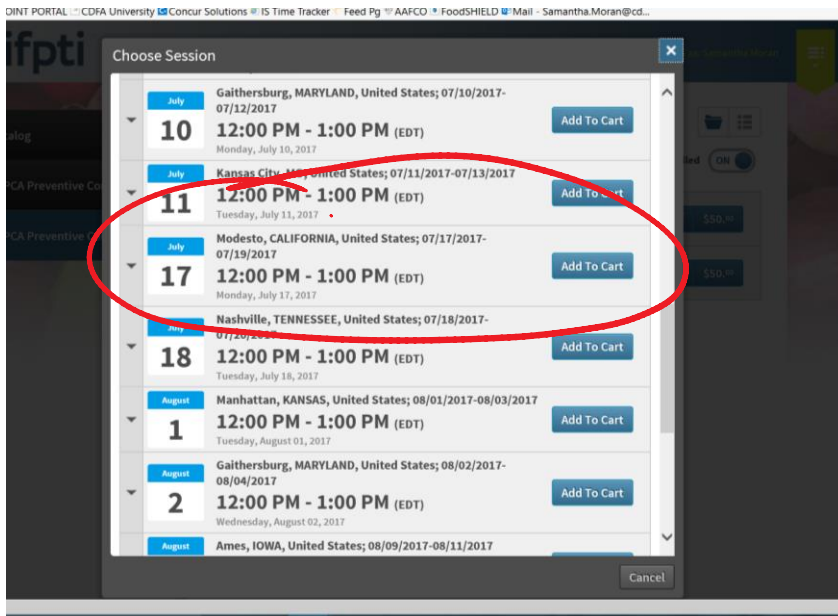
OINT PORTAL CDFA University Concur Solutions IS Time Tracker Feed Pg AAFCO FoodSHIELD Mail - Samantha.Moran@cd...

ifpti

Choose Session

×

talog

PCA Preventive Co

PCA Preventive C

led ON

$50.00

$50.00

July
10
Gaithersburg, MARYLAND, United States; 07/10/2017-07/12/2017
12:00 PM - 1:00 PM (EDT)
Monday, July 10, 2017
Add To Cart

July
11
Kansas City, M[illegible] United States; 07/11/2017-07/13/2017
12:00 PM - 1:00 PM (EDT)
Tuesday, July 11, 2017
Add To Cart

July
17
Modesto, CALIFORNIA, United States; 07/17/2017-07/19/2017
12:00 PM - 1:00 PM (EDT)
Monday, July 17, 2017
Add To Cart

July
18
Nashville, TENNESSEE, United States; 07/18/2017-07/20/2017
12:00 PM - 1:00 PM (EDT)
Tuesday, July 18, 2017
Add To Cart

August
1
Manhattan, KANSAS, United States; 08/01/2017-08/03/2017
12:00 PM - 1:00 PM (EDT)
Tuesday, August 01, 2017
Add To Cart

August
2
Gaithersburg, MARYLAND, United States; 08/02/2017-08/04/2017
12:00 PM - 1:00 PM (EDT)
Wednesday, August 02, 2017
Add To Cart

August
Ames, IOWA, United States; 08/09/2017-08/11/2017

Cancel